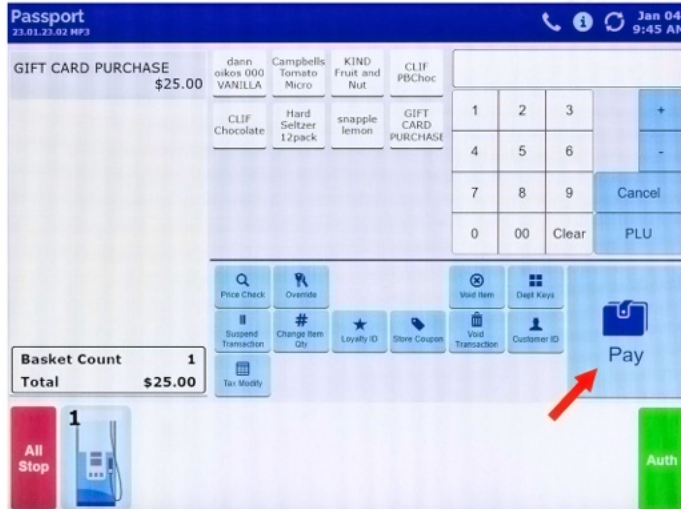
Passport
23.01.23.02 MP3

Jan 04
9:45 AM

GIFT CARD PURCHASE
$25.00

dann oikos 000 VANILLA

Campbells Tomato Micro

KIND Fruit and Nut

CLIF PBChoc

CLIF Chocolate

Hard Seltzer 12pack

snapple lemon

GIFT CARD PURCHASE

| 1 | 2 | 3 | + |
|---|---|---|---|
| 4 | 5 | 6 | - |
| 7 | 8 | 9 | Cancel |
| 0 | 00 | Clear | PLU |

Price Check
Override
Void Item
Dept Keys
Suspend Transaction
Change Item Qty
Loyalty ID
Store Coupon
Void Transaction
Customer ID
Pay
Tax Modify

Basket Count 1
Total $25.00

All Stop
1
Auth